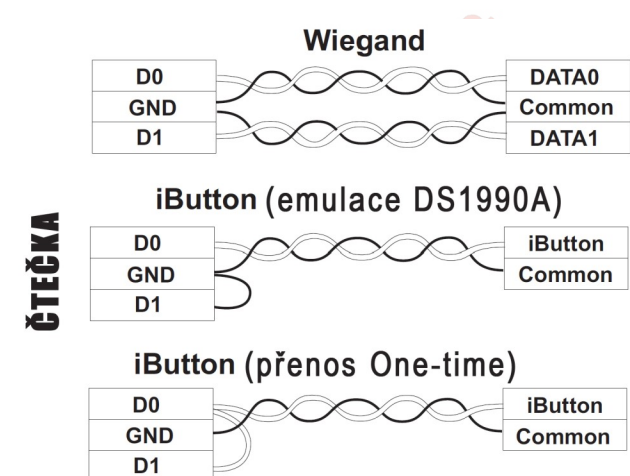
ČTEČKA

Wiegand

| D0 |
|---|
| GND |
| D1 |

| DATA0 |
|---|
| Common |
| DATA1 |

iButton (emulace DS1990A)

| D0 |
|---|
| GND |
| D1 |

| iButton |
|---|
| Common |

iButton (přenos One-time)

| D0 |
|---|
| GND |
| D1 |

| iButton |
|---|
| Common |